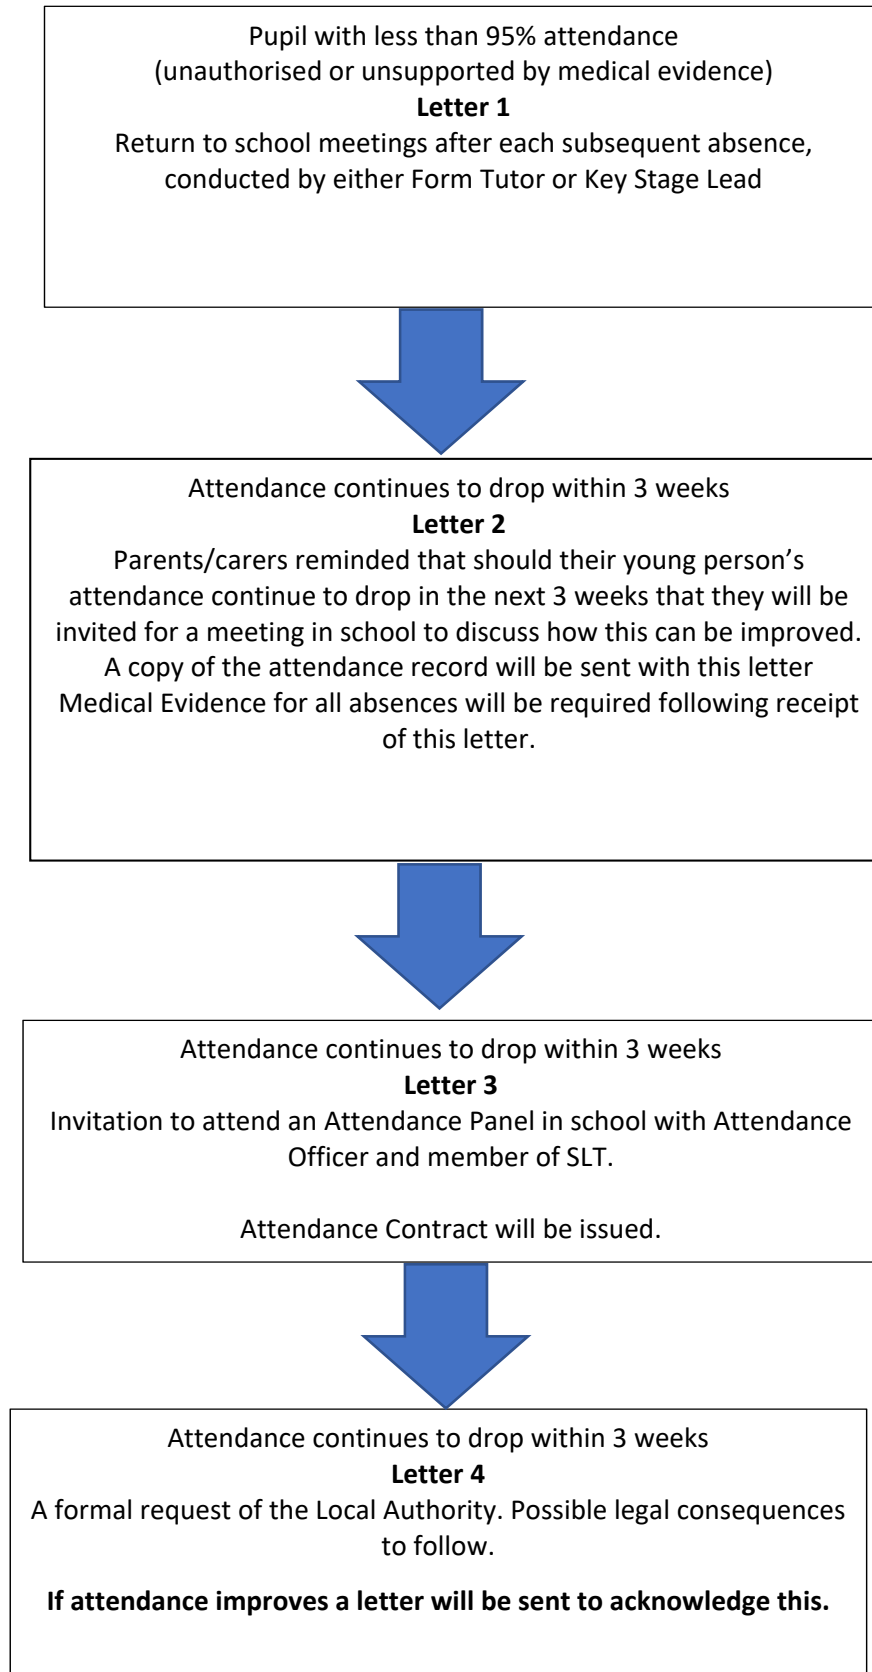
Pupil with less than 95% attendance
(unauthorised or unsupported by medical evidence)
**Letter 1**
Return to school meetings after each subsequent absence, conducted by either Form Tutor or Key Stage Lead

Attendance continues to drop within 3 weeks
**Letter 2**
Parents/carers reminded that should their young person's attendance continue to drop in the next 3 weeks that they will be invited for a meeting in school to discuss how this can be improved.
A copy of the attendance record will be sent with this letter
Medical Evidence for all absences will be required following receipt of this letter.

Attendance continues to drop within 3 weeks
**Letter 3**
Invitation to attend an Attendance Panel in school with Attendance Officer and member of SLT.

Attendance Contract will be issued.

Attendance continues to drop within 3 weeks
**Letter 4**
A formal request of the Local Authority. Possible legal consequences to follow.

**If attendance improves a letter will be sent to acknowledge this.**